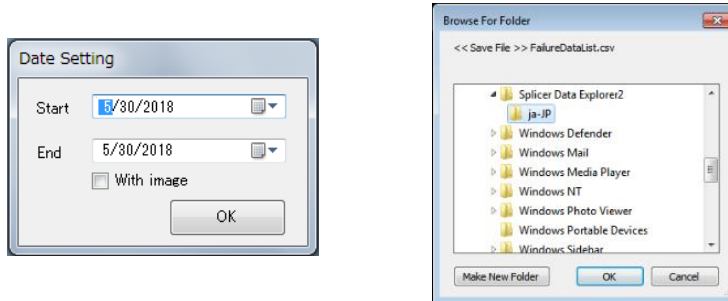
Date Setting

Start 5/30/2018

End 5/30/2018

With image

OK

Browse For Folder

<< Save File >> FailureDataList.csv

Splicer Data Explorer2
ja-JP
Windows Defender
Windows Mail
Windows Media Player
Windows NT
Windows Photo Viewer
Windows Portable Devices
Windows Sidebar

Make New Folder
OK
Cancel